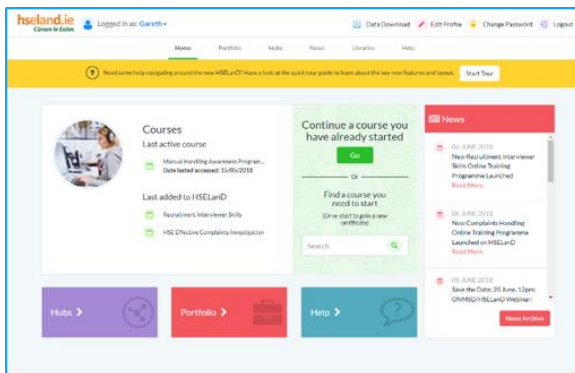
hseland.ie
Cúram le Eolas

Logged in as: Gareth

Data Download
Edit Profile
Change Password
Logout

Home
Portfolio
Hubs
News
Libraries
Help

Need some help navigating around the new HSELanD? Have a look at the quick tour guide to learn about the key new features and layout.
Start Tour

Courses
Last active course
Manual Handling Awareness Program...
Date last accessed: 15/05/2018
Last added to HSELanD
Recruitment Interviewer Skills
HSE Effective Complaints Investigation

Continue a course you have already started
Go
Or
Find a course you need to start
(Or re-start to gain a new certificate)
Search

News
06 JUNE 2019
New Recruitment Interviewer Skills Online Training Programme Launched
Read More
06 JUNE 2019
New Complaints Handling Online Training Programme Launched on HSELanD
Read More
05 JUNE 2019
Save the Date: 20 June, 12pm: ONMSD/HSELanD Webinar:
News Archive

Hubs
Portfolio
Help